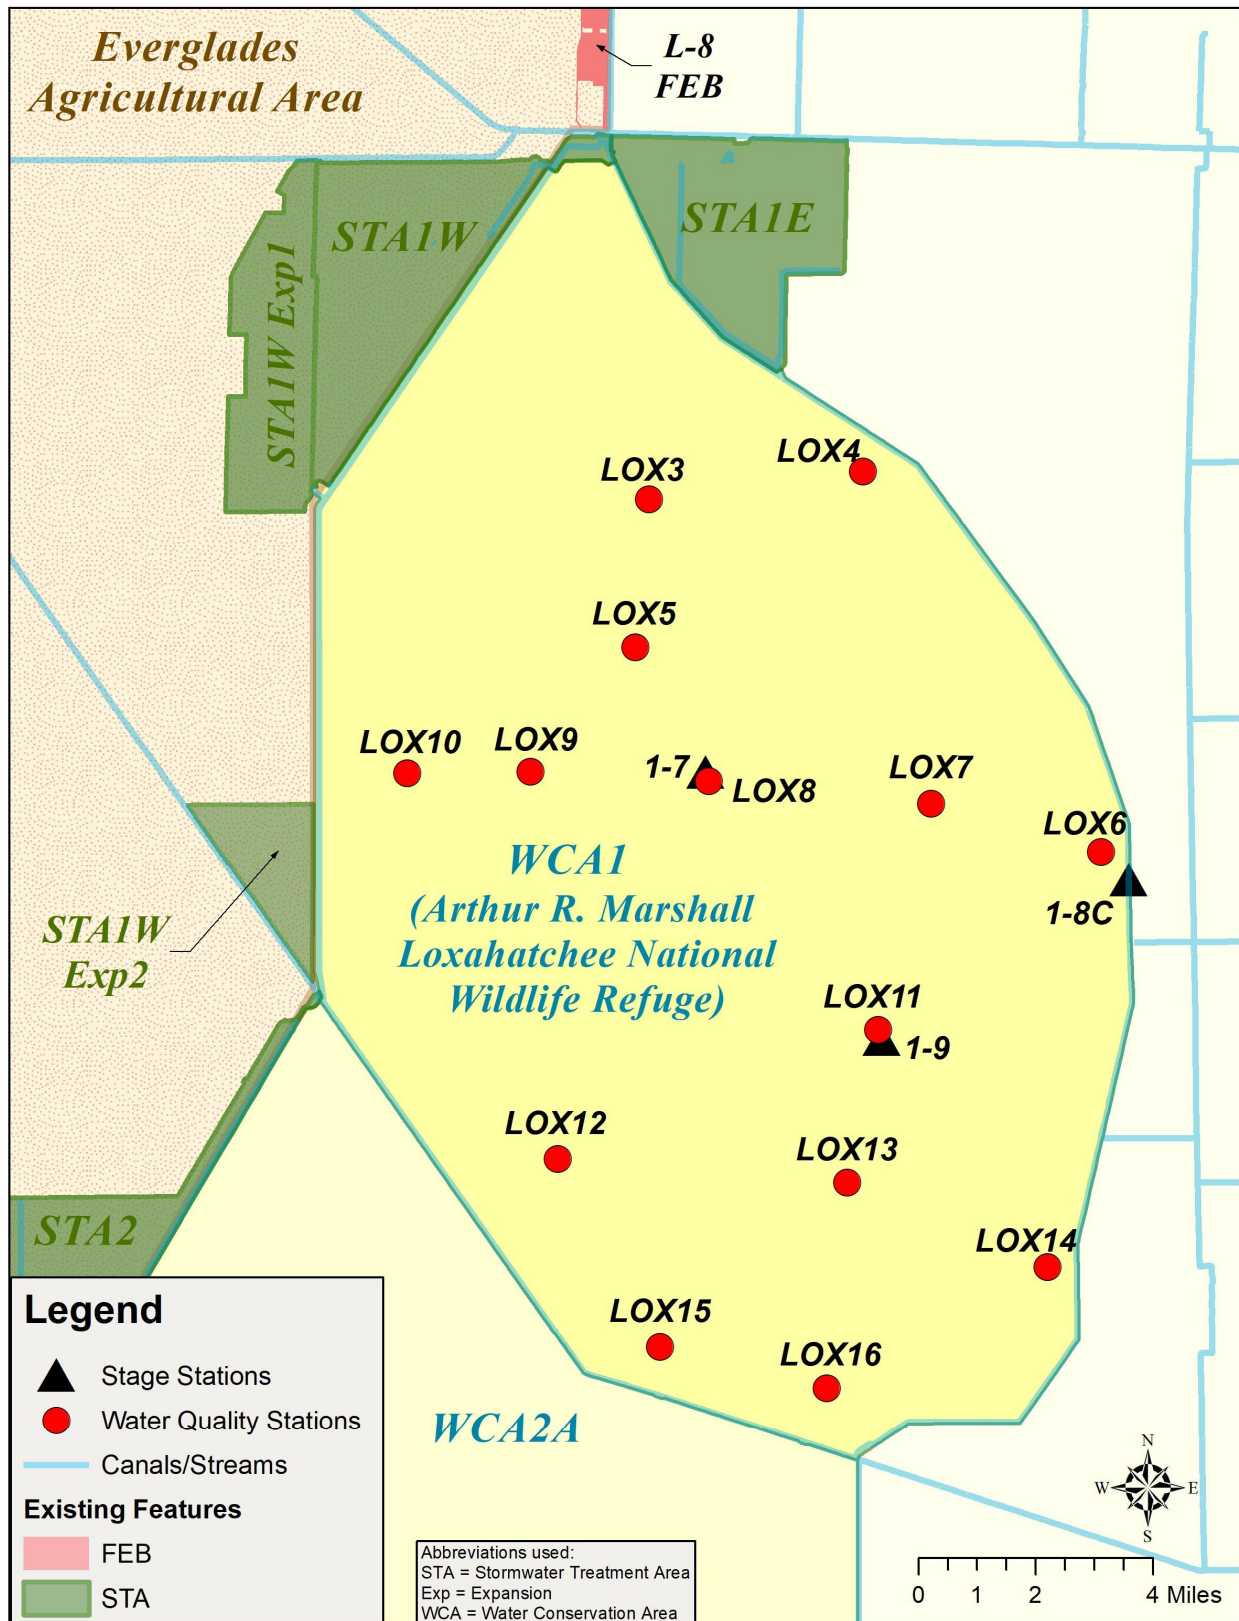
Everglades Agricultural Area

L-8 FEB

STA1W

STA1E

STA1W Exp1

LOX3

LOX4

LOX5

LOX10

LOX9

1-7

LOX8

LOX7

LOX6

1-8C

WCA1 (Arthur R. Marshall Loxahatchee National Wildlife Refuge)

STA1W Exp2

LOX11

1-9

LOX12

LOX13

STA2

LOX14

LOX15

LOX16

WCA2A

Legend

Stage Stations

Water Quality Stations

Canals/Streams

Existing Features

FEB

STA

Abbreviations used:
STA = Stormwater Treatment Area
Exp = Expansion
WCA = Water Conservation Area

N
W
E
S

0 1 2 4 Miles